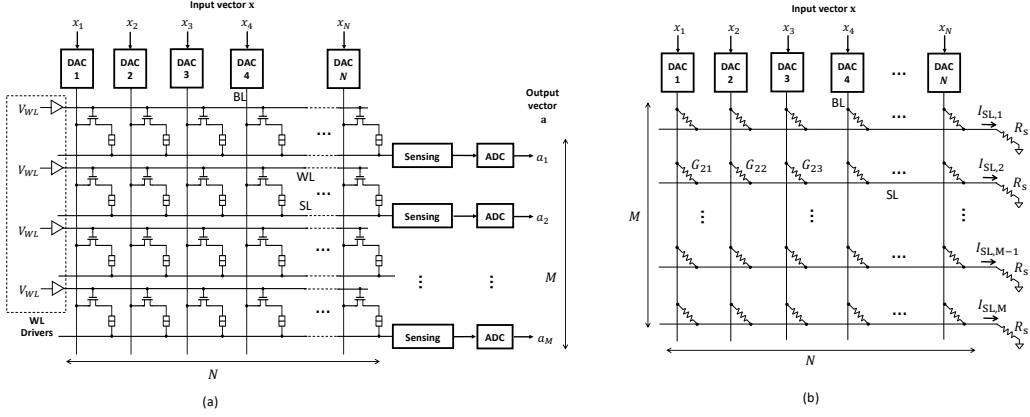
Input vector x

$x_1$ $x_2$ $x_3$ $x_4$ $x_N$

DAC 1 DAC 2 DAC 3 DAC 4 DAC $N$

BL

Output vector a

$V_{WL}$

$V_{WL}$

$V_{WL}$

$V_{WL}$

...

Sensing ADC $a_1$

WL

SL

Sensing ADC $a_2$

$M$

WL Drivers

Sensing ADC $a_M$

$N$

(a)

Input vector x

$x_1$ $x_2$ $x_3$ $x_4$ $x_N$

DAC 1 DAC 2 DAC 3 DAC 4 ... DAC $N$

BL

$I_{SL,1}$ $R_S$

$G_{21}$ $G_{22}$ $G_{23}$

$I_{SL,2}$ $R_S$

SL

$M$

$I_{SL,M-1}$ $R_S$

$I_{SL,M}$ $R_S$

$N$

(b)